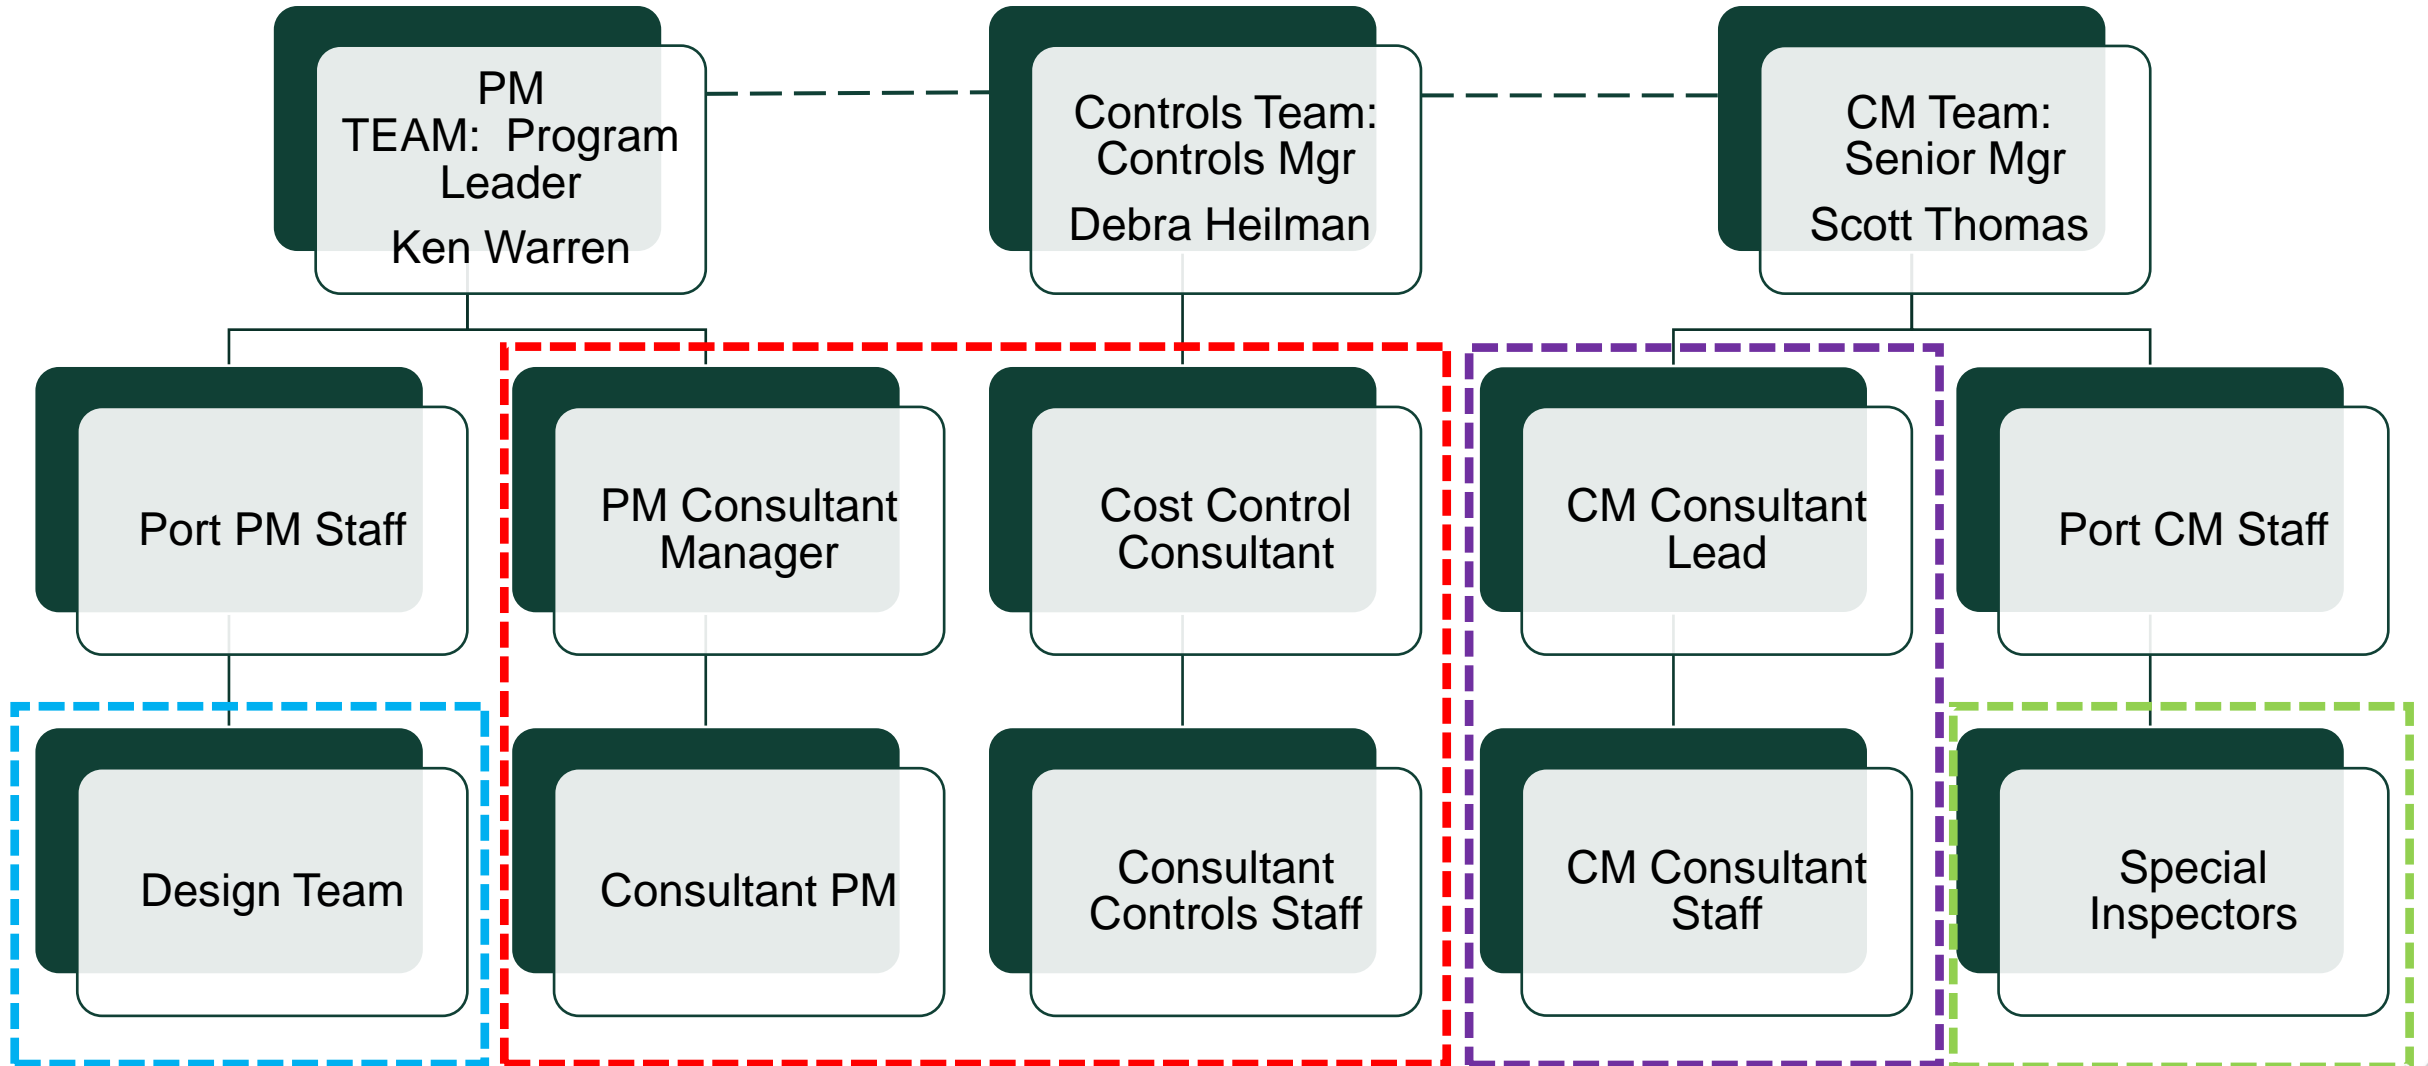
PM TEAM: Program Leader

Ken Warren

Controls Team: Controls Mgr

Debra Heilman

CM Team: Senior Mgr

Scott Thomas

Port PM Staff

PM Consultant Manager

Cost Control Consultant

CM Consultant Lead

Port CM Staff

Design Team

Consultant PM

Consultant Controls Staff

CM Consultant Staff

Special Inspectors